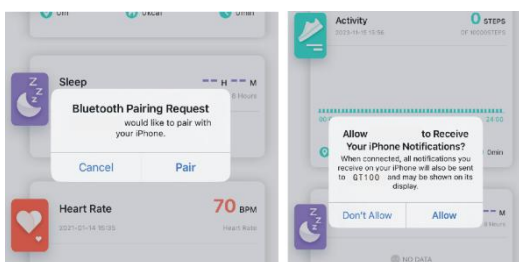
0m 0kcal 0min

Sleep
-- H -- M
8 Hours

Bluetooth Pairing Request
would like to pair with your iPhone.
Cancel
Pair

Heart Rate
70 BPM
2021-01-14 10:35
Resting Rate

Activity
0 STEPS
2021-11-15 15:56
OF 10000STEPS

00
0min

Allow to Receive Your iPhone Notifications?
When connected, all notifications you receive on your iPhone will also be sent to GT100 and may be shown on its display.
Don't Allow
Allow

-- M

NO DATA